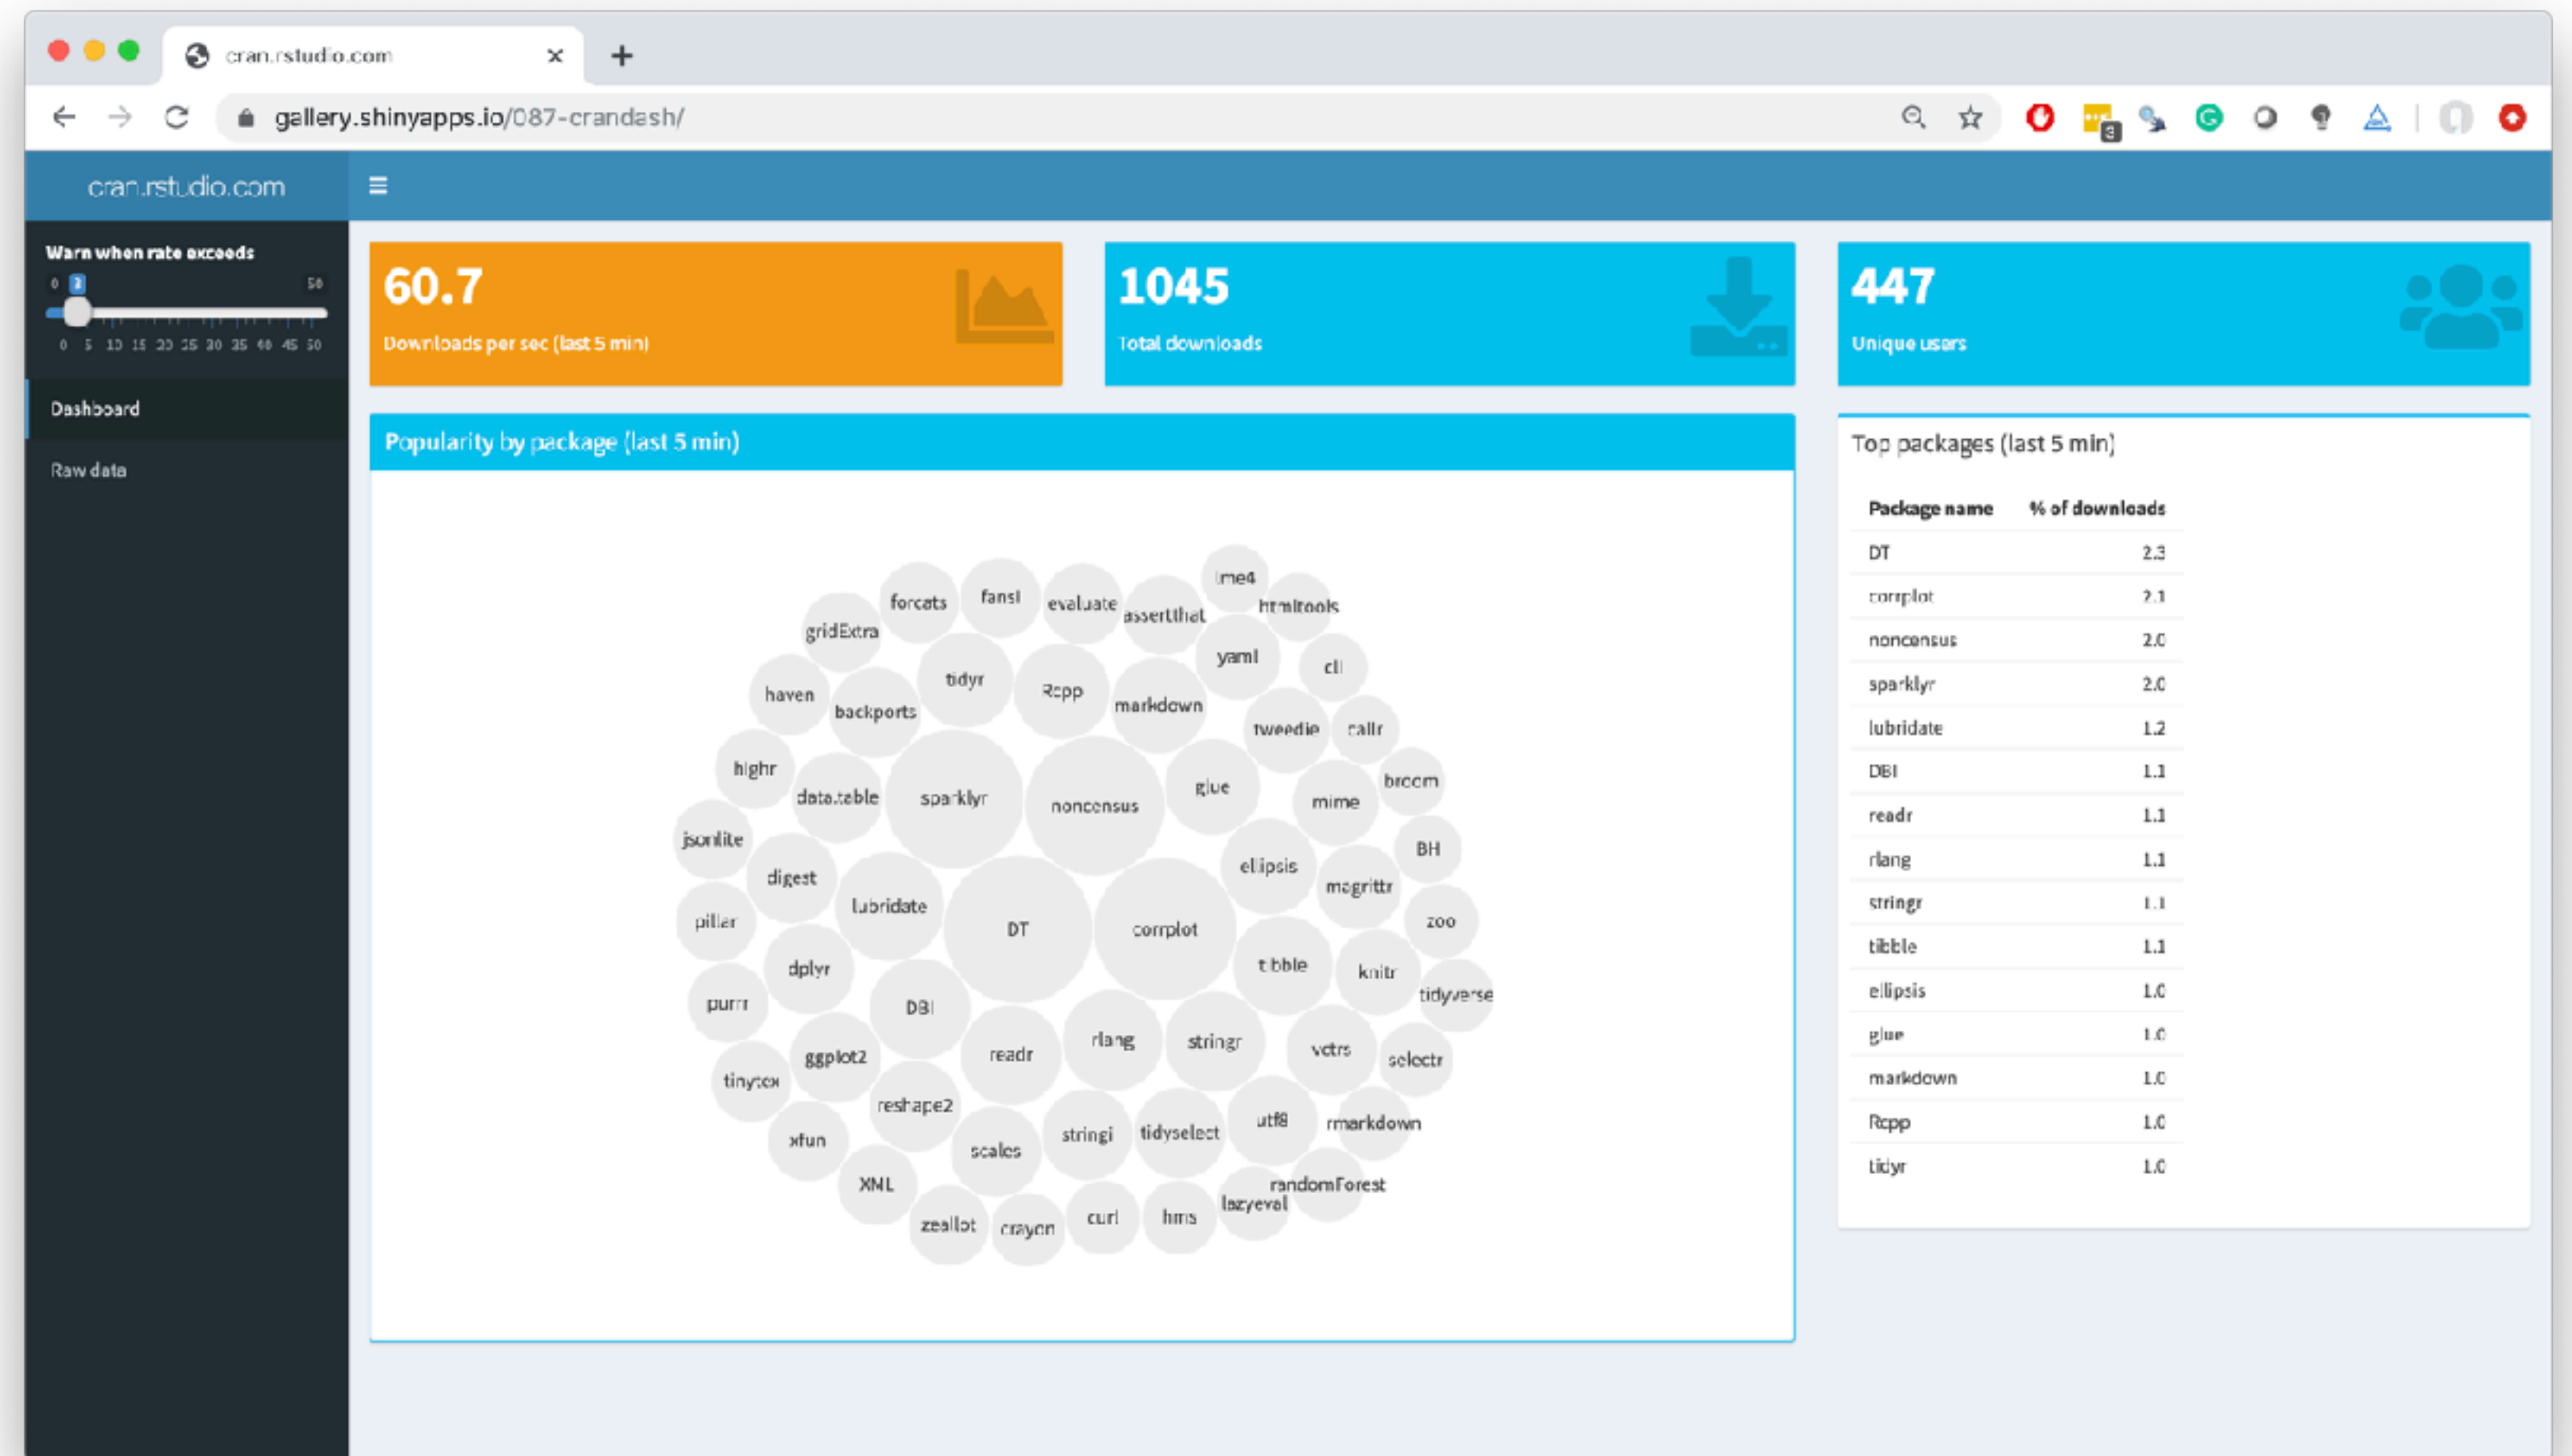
cran.rstudio.com

gallery.shinyapps.io/087-crandash/

cran.rstudio.com

Warn when rate exceeds

0 3 50

0 5 10 15 20 25 30 35 40 45 50

Dashboard

Raw data

60.7

Downloads per sec (last 5 min)

1045

Total downloads

447

Unique users

Popularity by package (last 5 min)

lme4 forcats fansi evaluate assertthat htmltools gridExtra yaml cli haven tidyr Rcpp markdown backports tweedie callr highr broom data.table sparklyr noncensus glue mime jsonlite BH digest ellipsis magrittr lubridate DT corrplot zoo piller tibble knitr dplyr tidyverse purrr DBI rlang stringr vctrs readr selectr ggplot2 tinytex reshape2 utf8 rmarkdown xfun stringi tidyselect scales XML randomForest lazyeval zeallot crayon curl hms

Top packages (last 5 min)

| Package name | % of downloads |
|---|---|
| DT | 2.3 |
| corrplot | 2.1 |
| noncensus | 2.0 |
| sparklyr | 2.0 |
| lubridate | 1.2 |
| DBI | 1.1 |
| readr | 1.1 |
| rlang | 1.1 |
| stringr | 1.1 |
| tibble | 1.1 |
| ellipsis | 1.0 |
| glue | 1.0 |
| markdown | 1.0 |
| Rcpp | 1.0 |
| tidyr | 1.0 |